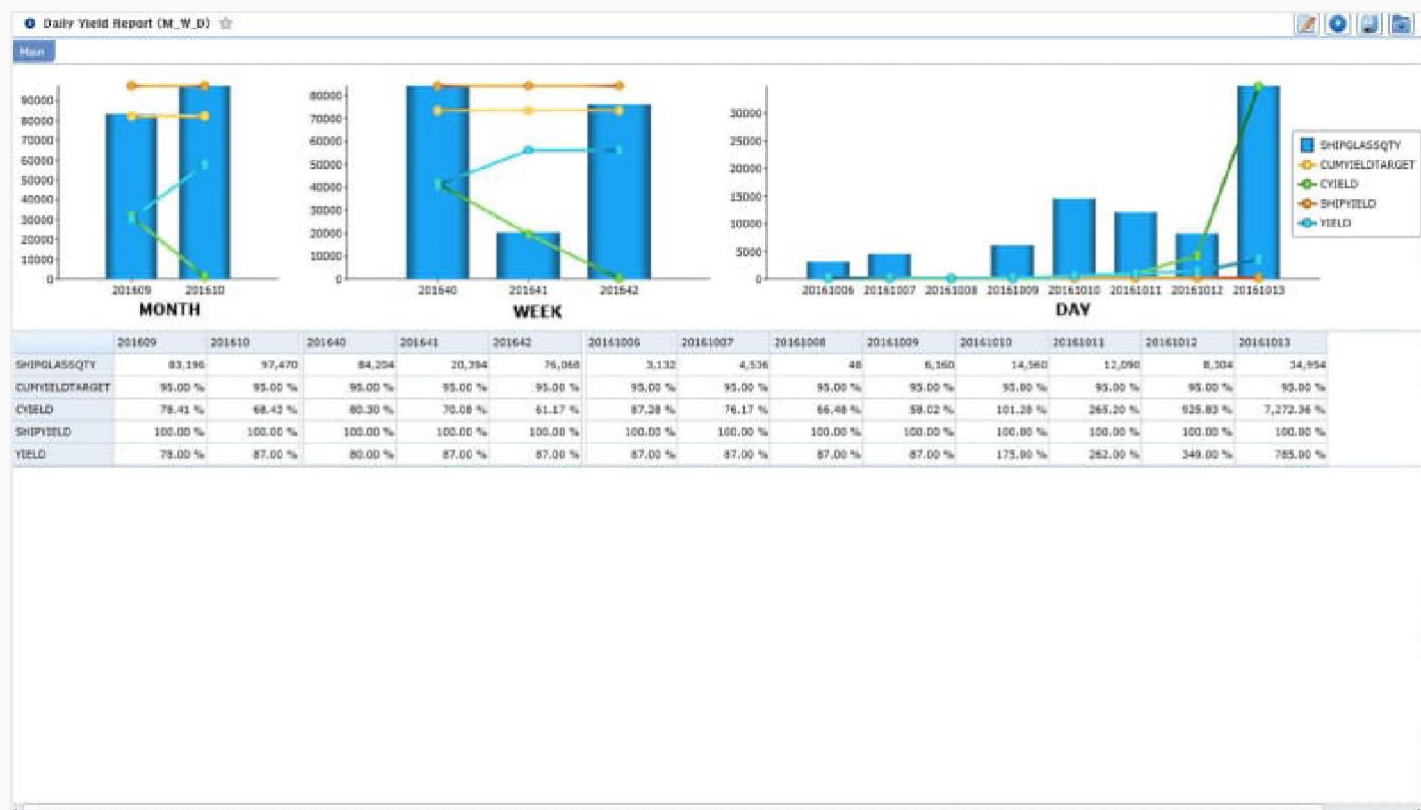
Daily Yield Report (M_W_D)

Main

90000
80000
70000
60000
50000
40000
30000
20000
10000
0
201609 201610
MONTH

80000
70000
60000
50000
40000
30000
20000
10000
0
201640 201641 201642
WEEK

30000
25000
20000
15000
10000
5000
0
20161006 20161007 20161008 20161009 20161010 20161011 20161012 20161013
DAY

SHIPGLASSQTY
CUMYIELDTARGET
CYIELD
SHIPYIELD
YIELD

| | 201609 | 201610 | 201640 | 201641 | 201642 | 20161006 | 20161007 | 20161008 | 20161009 | 20161010 | 20161011 | 20161012 | 20161013 |
|---|---|---|---|---|---|---|---|---|---|---|---|---|---|
| SHIPGLASSQTY | 83,196 | 97,470 | 84,204 | 20,394 | 76,068 | 3,132 | 4,536 | 48 | 6,160 | 14,560 | 12,090 | 8,304 | 34,954 |
| CUMYIELDTARGET | 95.00 % | 95.00 % | 95.00 % | 95.00 % | 95.00 % | 95.00 % | 95.00 % | 95.00 % | 95.00 % | 95.00 % | 95.00 % | 95.00 % | 95.00 % |
| CYIELD | 78.41 % | 68.43 % | 80.30 % | 70.08 % | 61.17 % | 87.28 % | 76.17 % | 66.48 % | 58.02 % | 101.28 % | 265.20 % | 925.83 % | 7,272.36 % |
| SHIPYIELD | 100.00 % | 100.00 % | 100.00 % | 100.00 % | 100.00 % | 100.00 % | 100.00 % | 100.00 % | 100.00 % | 100.00 % | 100.00 % | 100.00 % | 100.00 % |
| YIELD | 78.00 % | 87.00 % | 80.00 % | 87.00 % | 87.00 % | 87.00 % | 87.00 % | 87.00 % | 87.00 % | 175.00 % | 262.00 % | 349.00 % | 785.00 % |